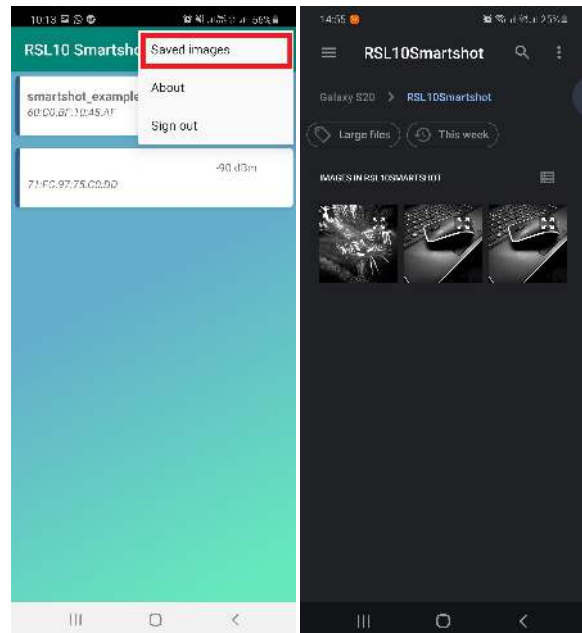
10:13 56%

RSL10 Smartshot

Saved images

About

Sign out

smartshot_example
60:C0:BF:10:45:AF

-90 dBm
71:FC:97:75:C0:9D

14:55 25%

RSL10Smartshot

Galaxy S20 > RSL10Smartshot

Large files

This week

IMAGES IN RSL10SMARTSHOT